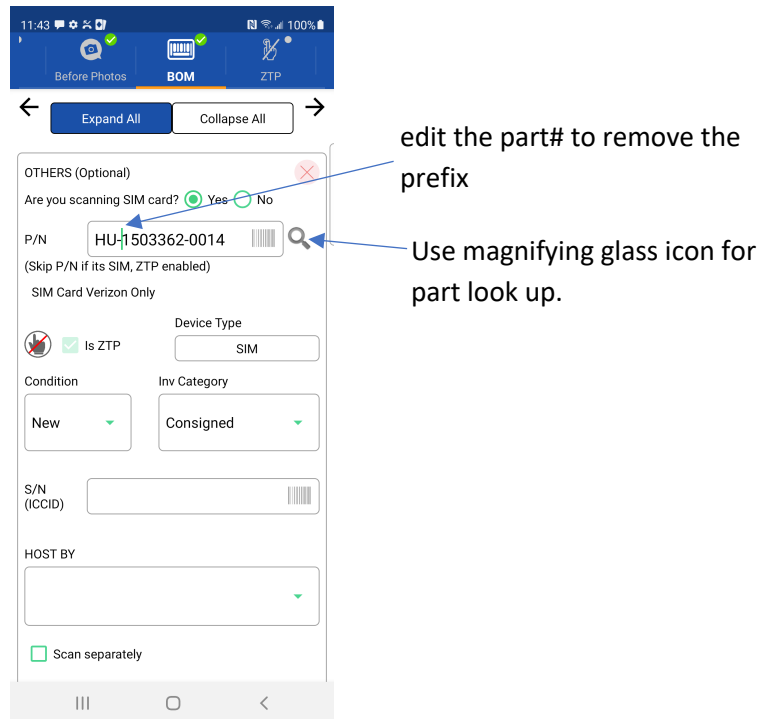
11:43 100%

Before Photos
BOM
ZTP

Expand All
Collapse All

edit the part# to remove the prefix

OTHERS (Optional)
Are you scanning SIM card? Yes No

P/N HU-1503362-0014

Use magnifying glass icon for part look up.

(Skip P/N if its SIM, ZTP enabled)
SIM Card Verizon Only

Is ZTP
Device Type
SIM

Condition
New
Inv Category
Consigned

S/N (ICCID)

HOST BY

Scan separately